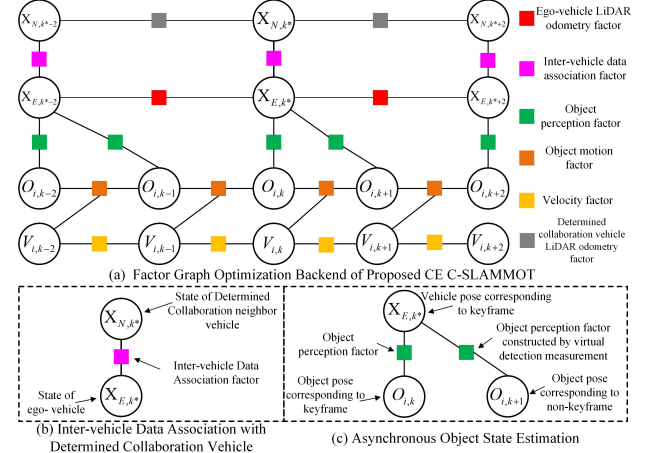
$X_{N,k^*-2}$

$X_{N,k^*}$

$X_{N,k^*+2}$

$X_{E,k^*-2}$

$X_{E,k^*}$

$X_{E,k^*+2}$

$O_{i,k-2}$

$O_{i,k-1}$

$O_{i,k}$

$O_{i,k+1}$

$O_{i,k+2}$

$V_{i,k-2}$

$V_{i,k-1}$

$V_{i,k}$

$V_{i,k+1}$

$V_{i,k+2}$

Ego-vehicle LiDAR odometry factor

Inter-vehicle data association factor

Object perception factor

Object motion factor

Velocity factor

Determined collaboration vehicle LiDAR odometry factor

(a) Factor Graph Optimization Backend of Proposed CE C-SLAMMOT

$X_{N,k^*}$

State of Determined Collaboration neighbor vehicle

Inter-vehicle Data Association factor

State of ego- vehicle

$X_{E,k^*}$

(b) Inter-vehicle Data Association with Determined Collaboration Vehicle

$X_{E,k^*}$

Vehicle pose corresponding to keyframe

Object perception factor

Object perception factor constructed by virtual detection measurement

Object pose corresponding to keyframe

$O_{i,k}$

$O_{i,k+1}$

Object pose corresponding to non-keyframe

(c) Asynchronous Object State Estimation